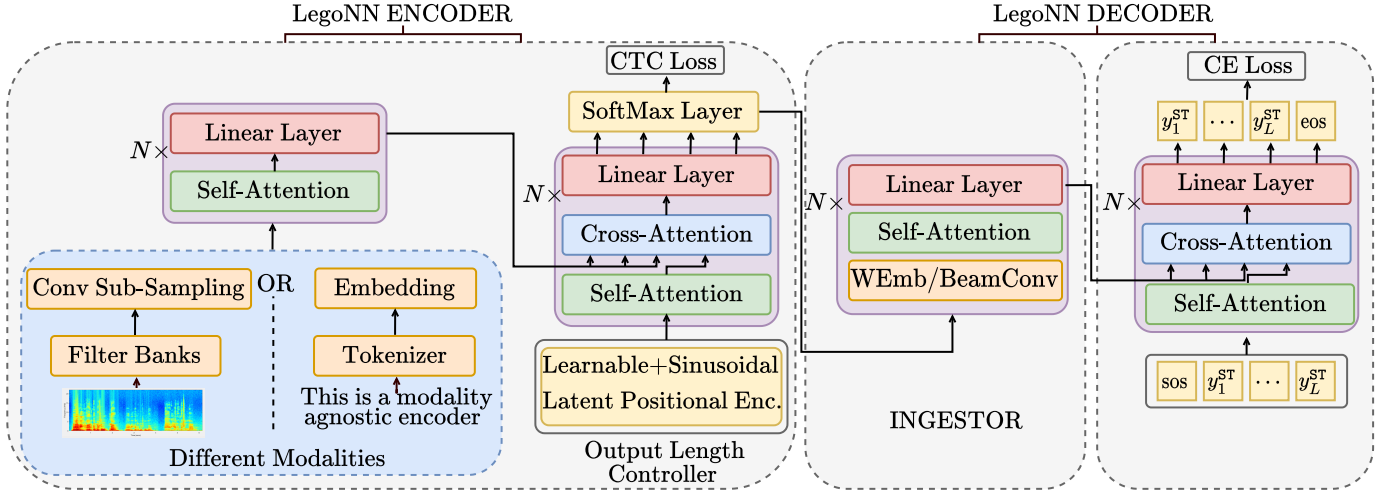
LegoNN ENCODER

LegoNN DECODER

CTC Loss

SoftMax Layer

$N\times$

Linear Layer

Self-Attention

$N\times$

Linear Layer

Cross-Attention

Self-Attention

Conv Sub-Sampling

OR

Embedding

Filter Banks

Tokenizer

This is a modality agnostic encoder

Different Modalities

Learnable+Sinusoidal Latent Positional Enc.

Output Length Controller

$N\times$

Linear Layer

Self-Attention

WEmb/BeamConv

INGESTOR

CE Loss

$y_1^{ST}$ $\cdots$ $y_L^{ST}$ eos

$N\times$

Linear Layer

Cross-Attention

Self-Attention

sos $y_1^{ST}$ $\cdots$ $y_L^{ST}$